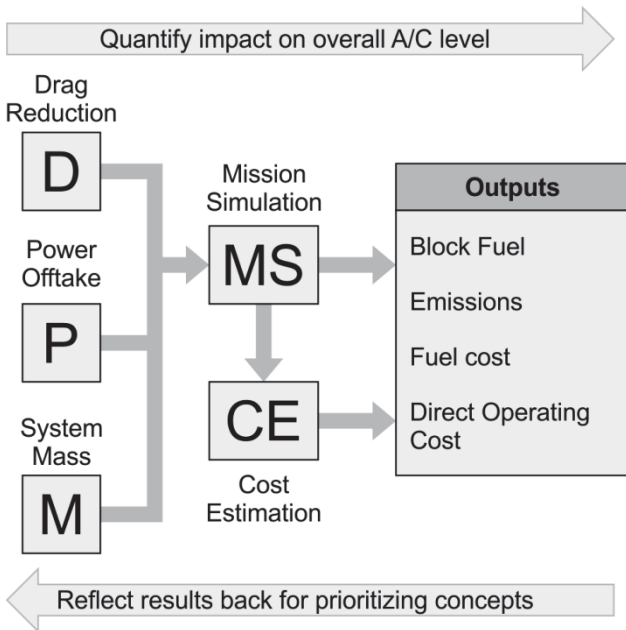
Quantify impact on overall A/C level

Drag Reduction

D

Power Offtake

P

System Mass

M

Mission Simulation

MS

CE

Cost Estimation

Outputs

Block Fuel

Emissions

Fuel cost

Direct Operating Cost

Reflect results back for prioritizing concepts